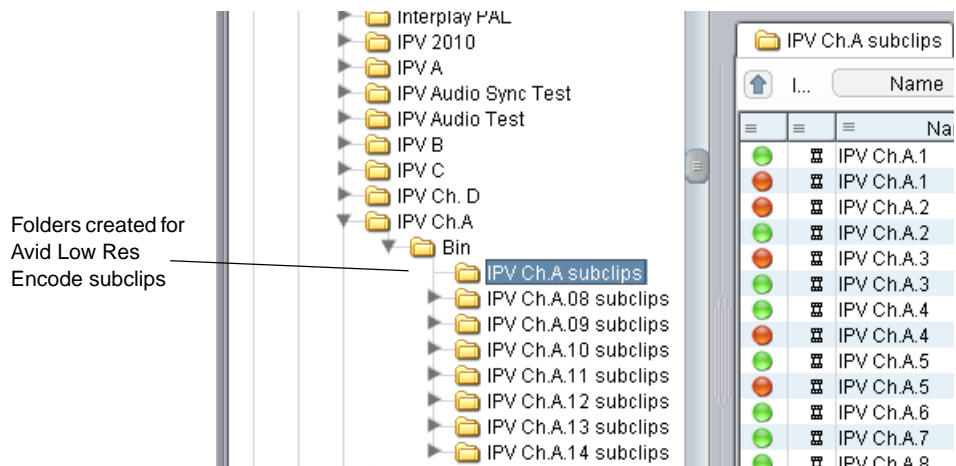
Folders created for Avid Low Res Encode subclips

Interplay PAL
IPV 2010
IPV A
IPV Audio Sync Test
IPV Audio Test
IPV B
IPV C
IPV Ch. D
IPV Ch.A
Bin
IPV Ch.A subclips
IPV Ch.A.08 subclips
IPV Ch.A.09 subclips
IPV Ch.A.10 subclips
IPV Ch.A.11 subclips
IPV Ch.A.12 subclips
IPV Ch.A.13 subclips
IPV Ch.A.14 subclips

IPV Ch.A subclips

I...
Name

| ≡ | ≡ | ≡ Na |
|---|---|---|
| | | IPV Ch.A.1 |
| | | IPV Ch.A.1 |
| | | IPV Ch.A.2 |
| | | IPV Ch.A.2 |
| | | IPV Ch.A.3 |
| | | IPV Ch.A.3 |
| | | IPV Ch.A.4 |
| | | IPV Ch.A.4 |
| | | IPV Ch.A.5 |
| | | IPV Ch.A.5 |
| | | IPV Ch.A.6 |
| | | IPV Ch.A.7 |
| | | IPV Ch.A.8 |